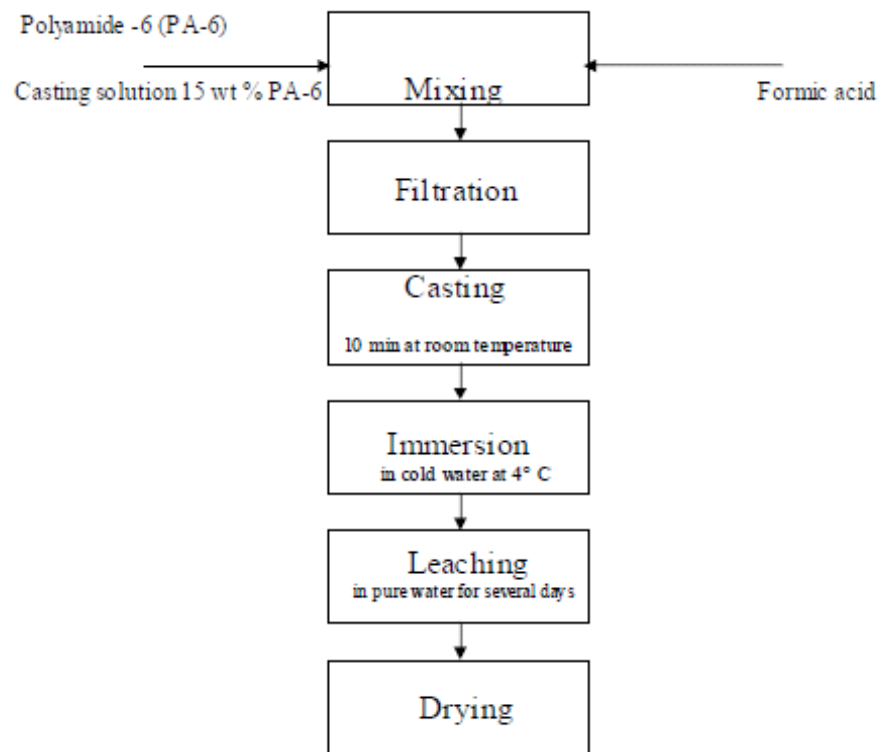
Polyamide -6 (PA-6)

Casting solution 15 wt % PA-6

Mixing

Formic acid

Filtration

Casting

10 min at room temperature

Immersion

in cold water at 4° C

Leaching

in pure water for several days

Drying